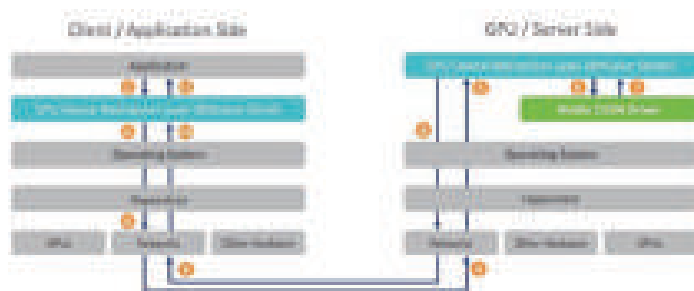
Client / Application Side

Application

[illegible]

Operating System

Hypervisor

CPUs

Networks

Other Hardware

GPU / Server Side

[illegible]

Nvidia CUDA Driver

Operating System

Hypervisor

Networks

Other Hardware

GPUs